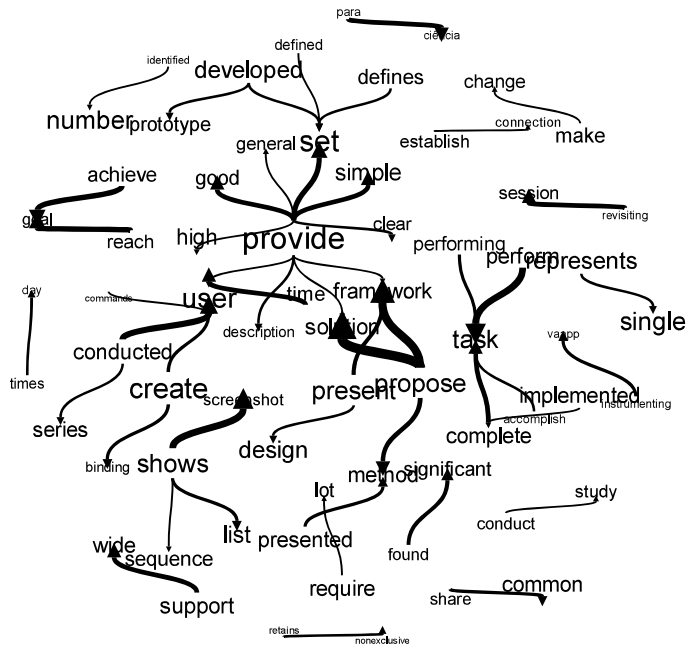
para
ciencia
identified
defined
developed
defines
change
number
prototype
set
connection
make
general
establish
achieve
good
simple
session
goal
revisiting
reach
high
provide
clear
performing
perform
represents
day
commands
user
time
framework
single
description
solution
task
vaapp
conducted
times
create
present
propose
implemented
screenshot
accomplish
instrumenting
series
complete
design
binding
shows
method
significant
lot
study
list
conduct
wide
presented
sequence
found
require
common
support
share
retains
nonexclusive